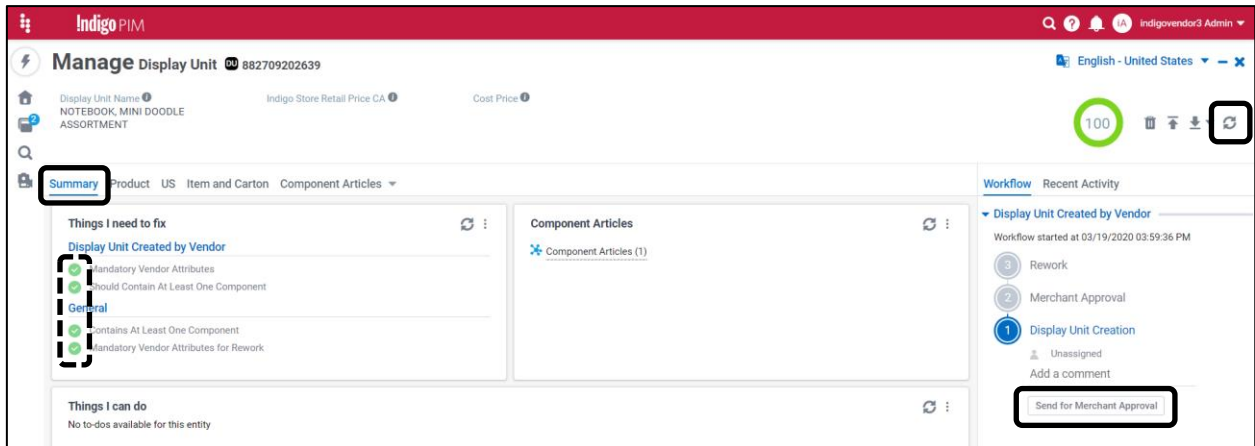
Indigo PIM

IA indigovendor3 Admin

Manage Display Unit DU 882709202639

English - United States

Display Unit Name
NOTEBOOK, MINI DOODLE ASSORTMENT

Indigo Store Retail Price CA

Cost Price

100

2

Summary Product US Item and Carton Component Articles

Things I need to fix

Display Unit Created by Vendor

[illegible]andatory Vendor Attributes

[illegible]hould Contain At Least One Component

General

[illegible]ontains At Least One Component

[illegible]andatory Vendor Attributes for Rework

Component Articles

Component Articles (1)

Things I can do

No to-dos available for this entity

Workflow Recent Activity

Display Unit Created by Vendor

Workflow started at 03/19/2020 03:59:36 PM

3 Rework

2 Merchant Approval

1 Display Unit Creation

Unassigned

Add a comment

Send for Merchant Approval